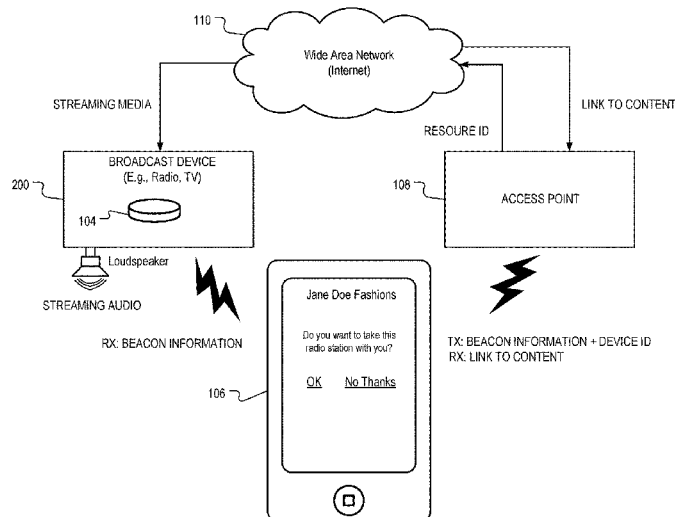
110

Wide Area Network
(Internet)

STREAMING MEDIA

LINK TO CONTENT

RESOURE ID

BROADCAST DEVICE
(E.g., Radio, TV)

200

104

108

ACCESS POINT

Loudspeaker

STREAMING AUDIO

Jane Doe Fashions

Do you want to take this radio station with you?

OK No Thanks

RX: BEACON INFORMATION

TX: BEACON INFORMATION + DEVICE ID
RX: LINK TO CONTENT

106